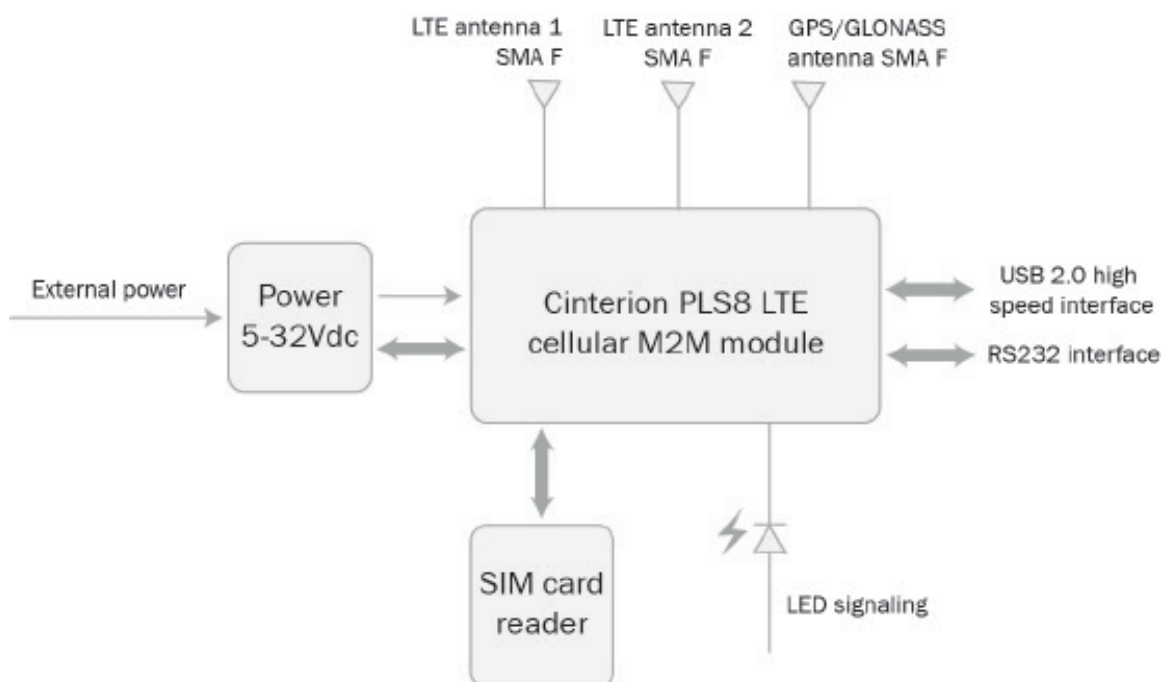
LTE antenna 1
SMA F

LTE antenna 2
SMA F

GPS/GLONASS
antenna SMA F

External power

Power
5-32Vdc

Cinterion PLS8 LTE
cellular M2M module

USB 2.0 high
speed interface

RS232 interface

SIM card
reader

LED signaling